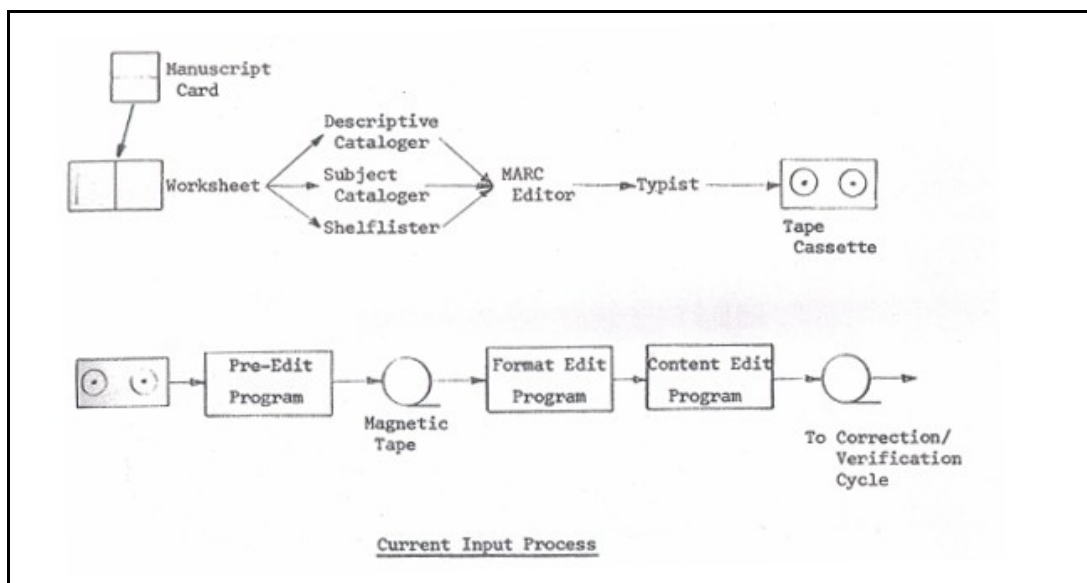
Manuscript Card

Worksheet

Descriptive Cataloger

Subject Cataloger

Shelflister

MARC Editor

Typist

Tape Cassette

Pre-Edit Program

Magnetic Tape

Format Edit Program

Content Edit Program

To Correction/ Verification Cycle

Current Input Process